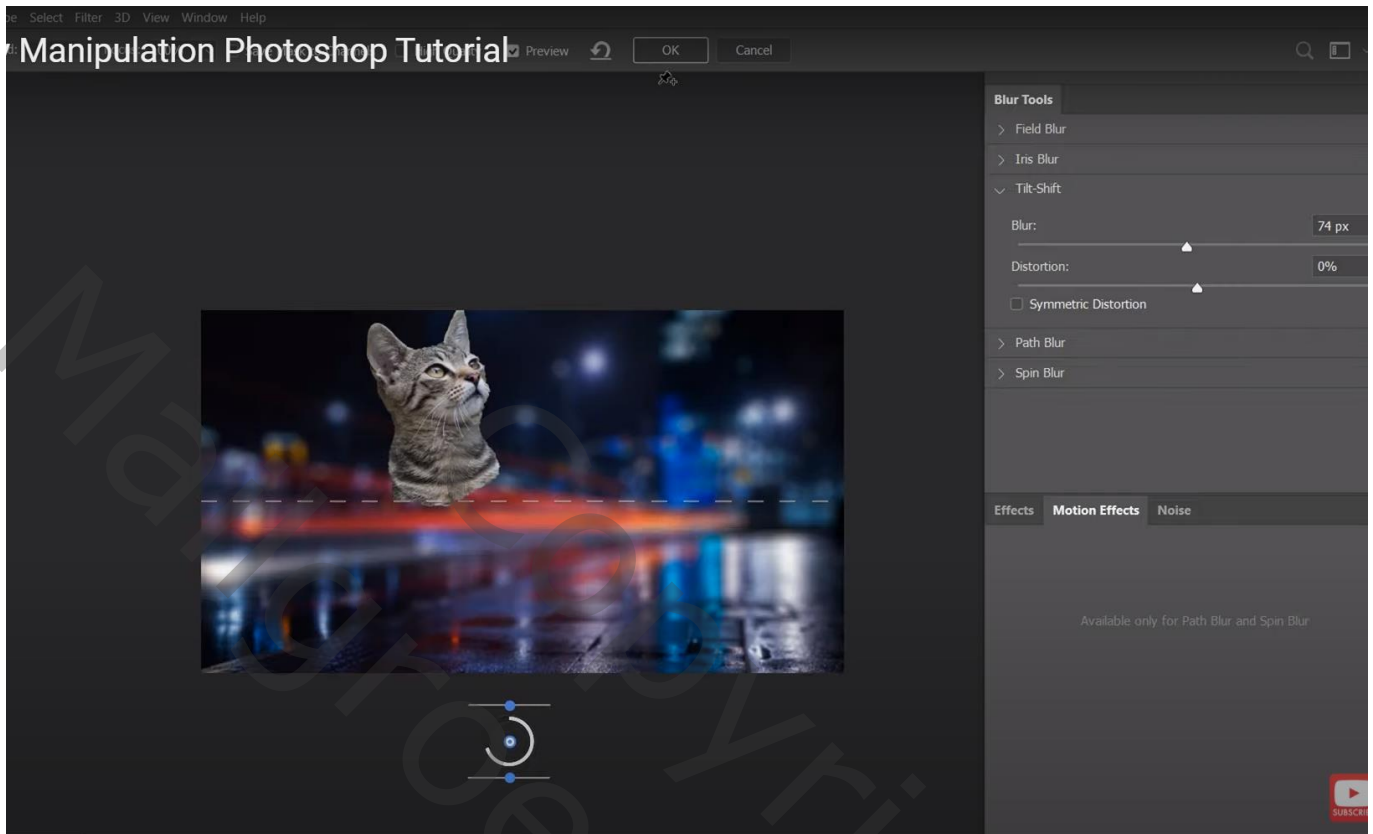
pe Select Filter 3D View Window Help

Manipulation Photoshop Tutorial Preview OK Cancel

Blur Tools

Field Blur

Iris Blur

Tilt-Shift

Blur: 74 px

Distortion: 0%

Symmetric Distortion

Path Blur

Spin Blur

Effects Motion Effects Noise

Available only for Path Blur and Spin Blur

SUBSCRI